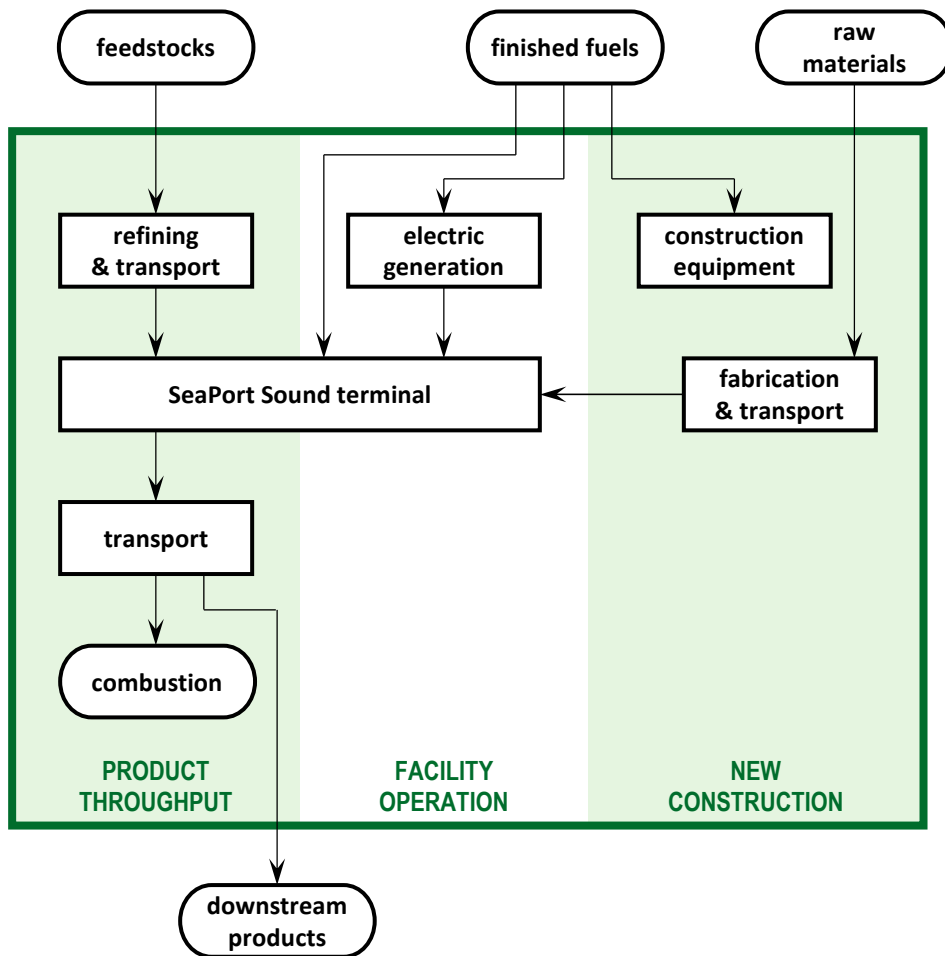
feedstocks

finished fuels

raw materials

refining & transport

electric generation

construction equipment

SeaPort Sound terminal

fabrication & transport

transport

combustion

PRODUCT THROUGHPUT

FACILITY OPERATION

NEW CONSTRUCTION

downstream products